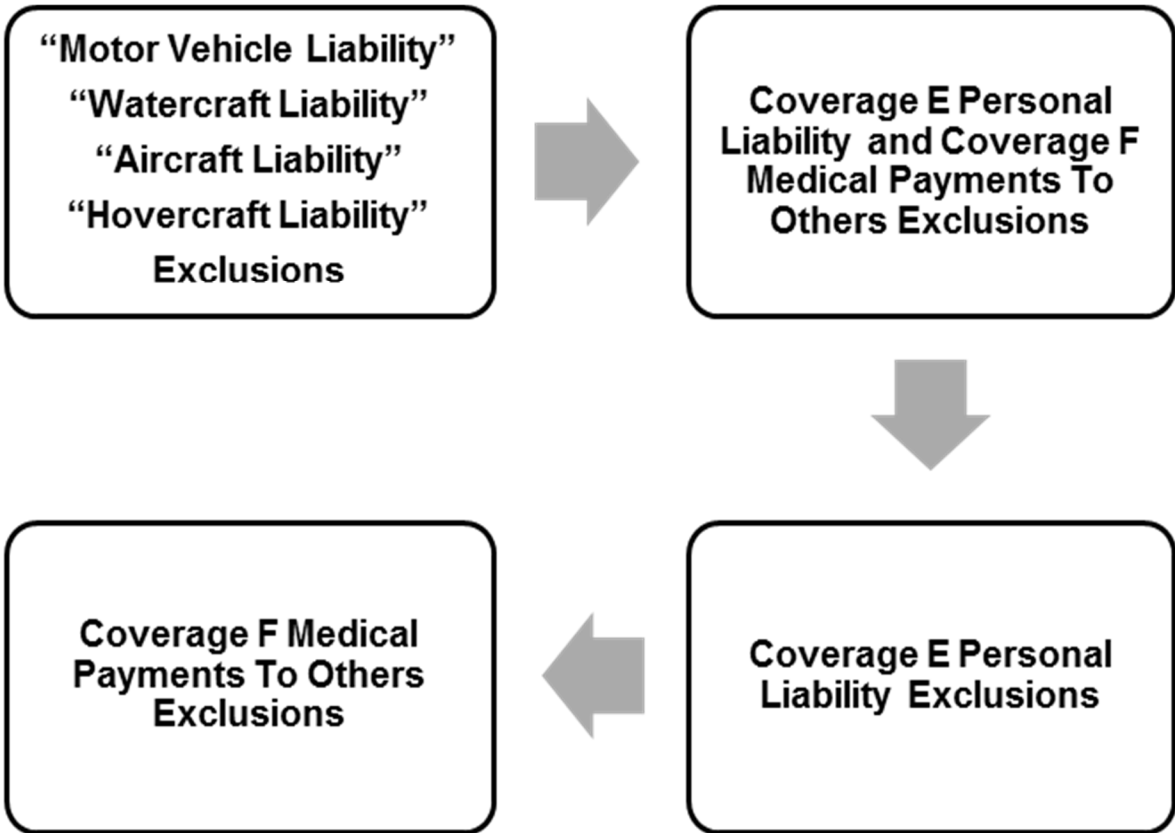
“Motor Vehicle Liability”
“Watercraft Liability”
“Aircraft Liability”
“Hovercraft Liability”
Exclusions

Coverage E Personal Liability and Coverage F Medical Payments To Others Exclusions

Coverage E Personal Liability Exclusions

Coverage F Medical Payments To Others Exclusions